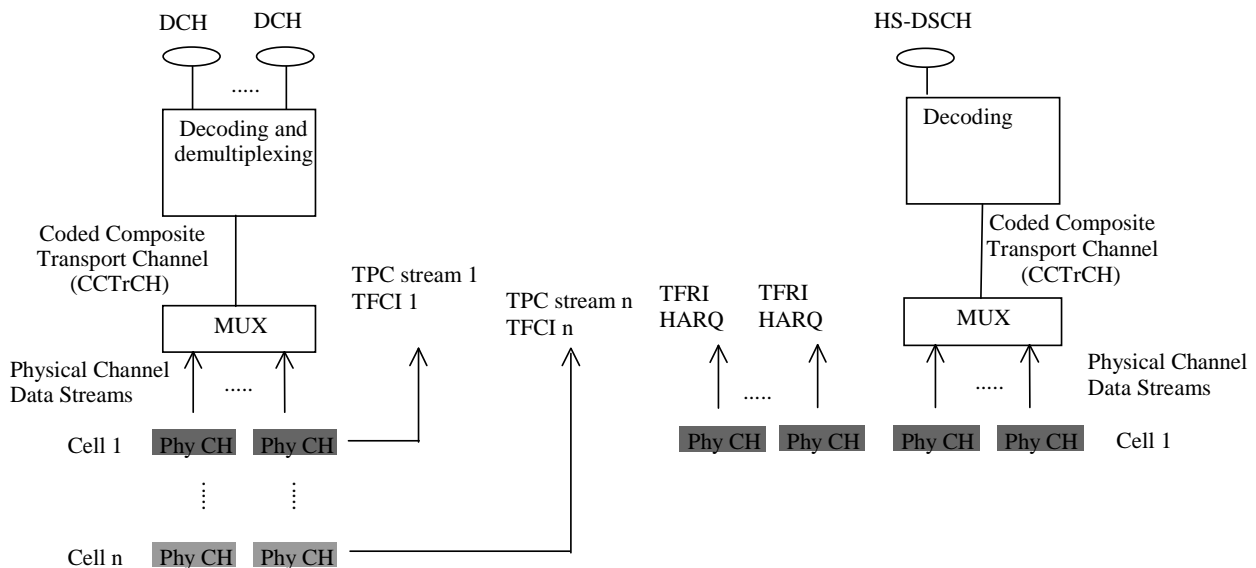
DCH DCH

.....

Decoding and demultiplexing

Coded Composite Transport Channel (CCTrCH)

MUX

Physical Channel Data Streams

.....

Cell 1 Phy CH Phy CH

Cell n Phy CH Phy CH

TPC stream 1
TFCI 1

TPC stream n
TFCI n

TFRI
HARQ

TFRI
HARQ

.....

Phy CH Phy CH

HS-DSCH

Decoding

Coded Composite Transport Channel (CCTrCH)

MUX

.....

Physical Channel Data Streams

Phy CH Phy CH Cell 1